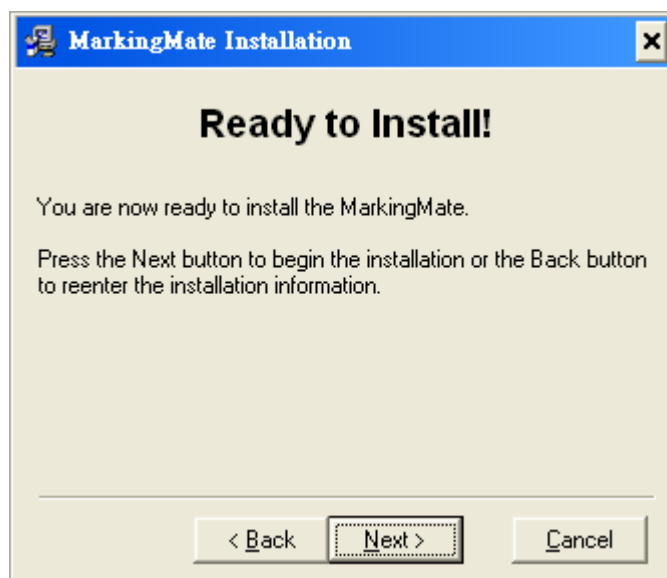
MarkingMate Installation

×

Ready to Install!

You are now ready to install the MarkingMate.

Press the Next button to begin the installation or the Back button to reenter the installation information.

< Back

Next >

Cancel